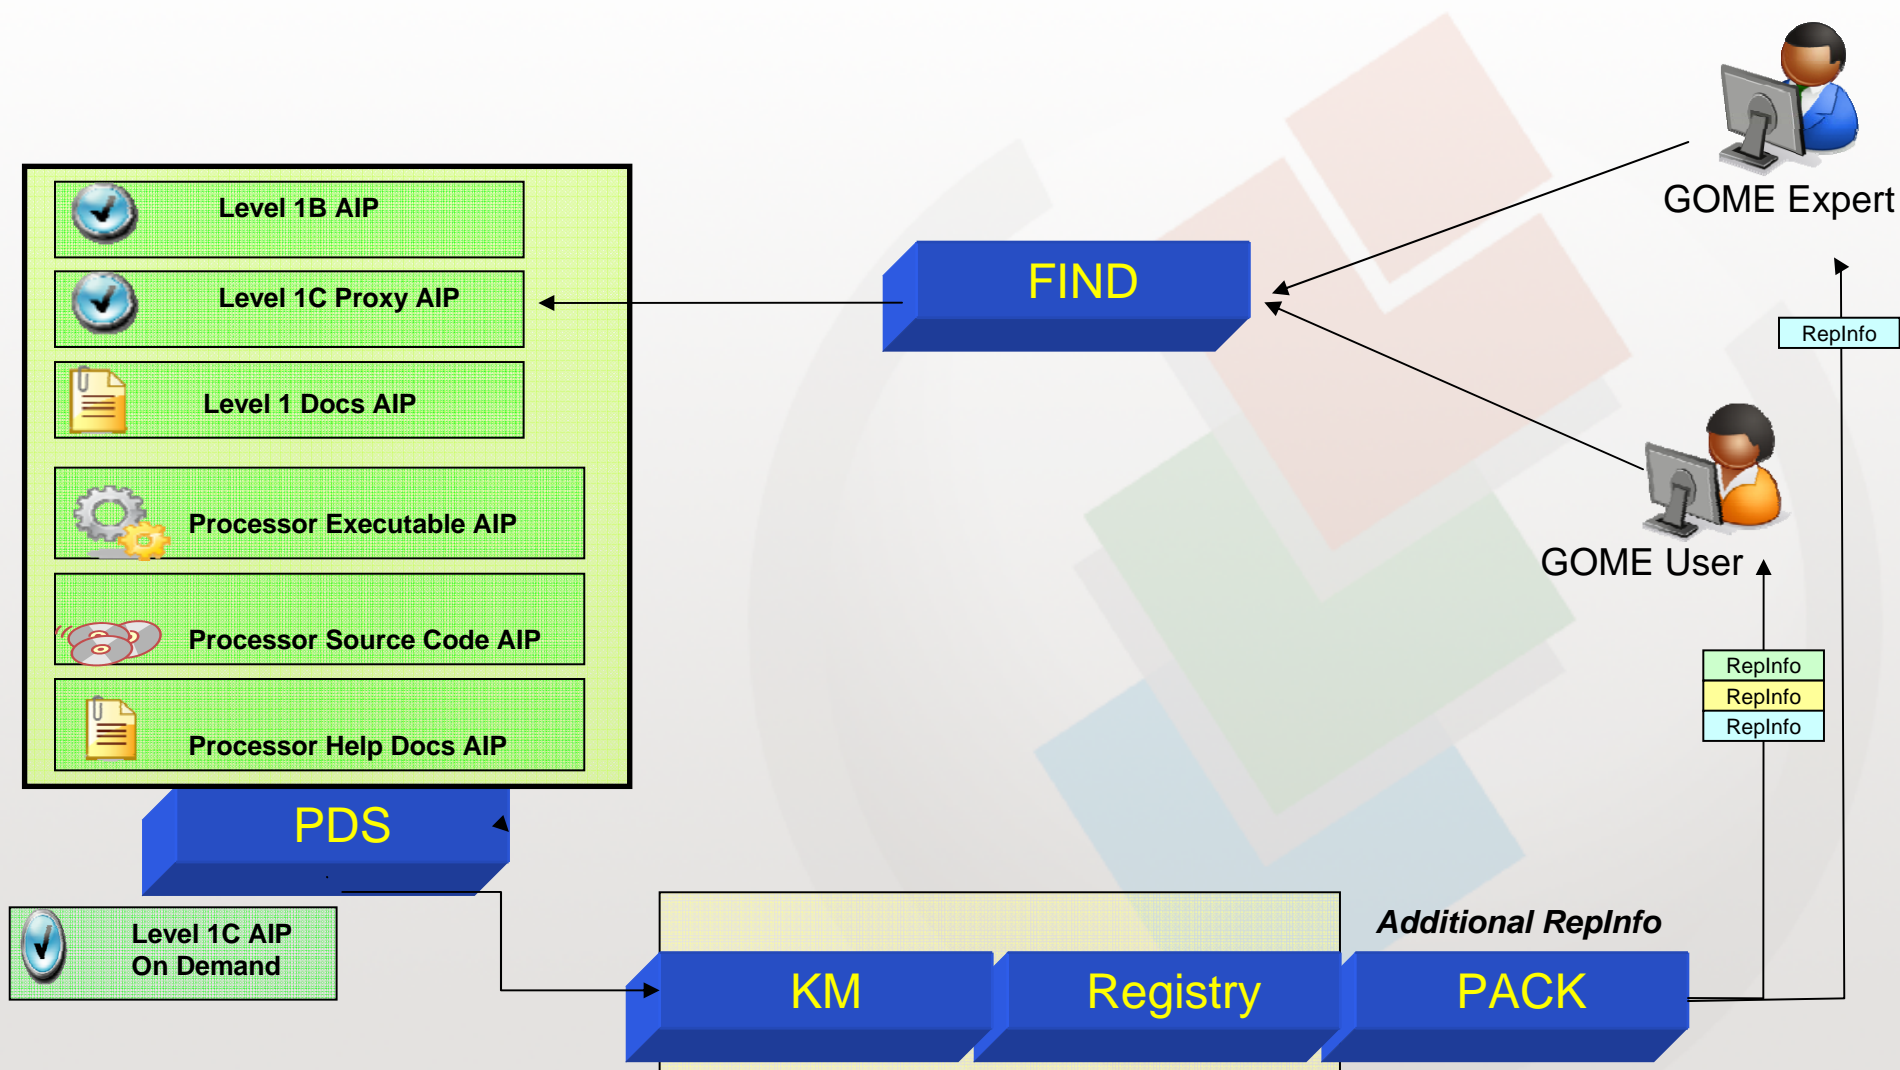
Level 1B AIP

Level 1C Proxy AIP

Level 1 Docs AIP

Processor Executable AIP

Processor Source Code AIP

Processor Help Docs AIP

PDS

Level 1C AIP On Demand

FIND

GOME Expert

RepInfo

GOME User

RepInfo
RepInfo
RepInfo

Additional RepInfo

KM

Registry

PACK